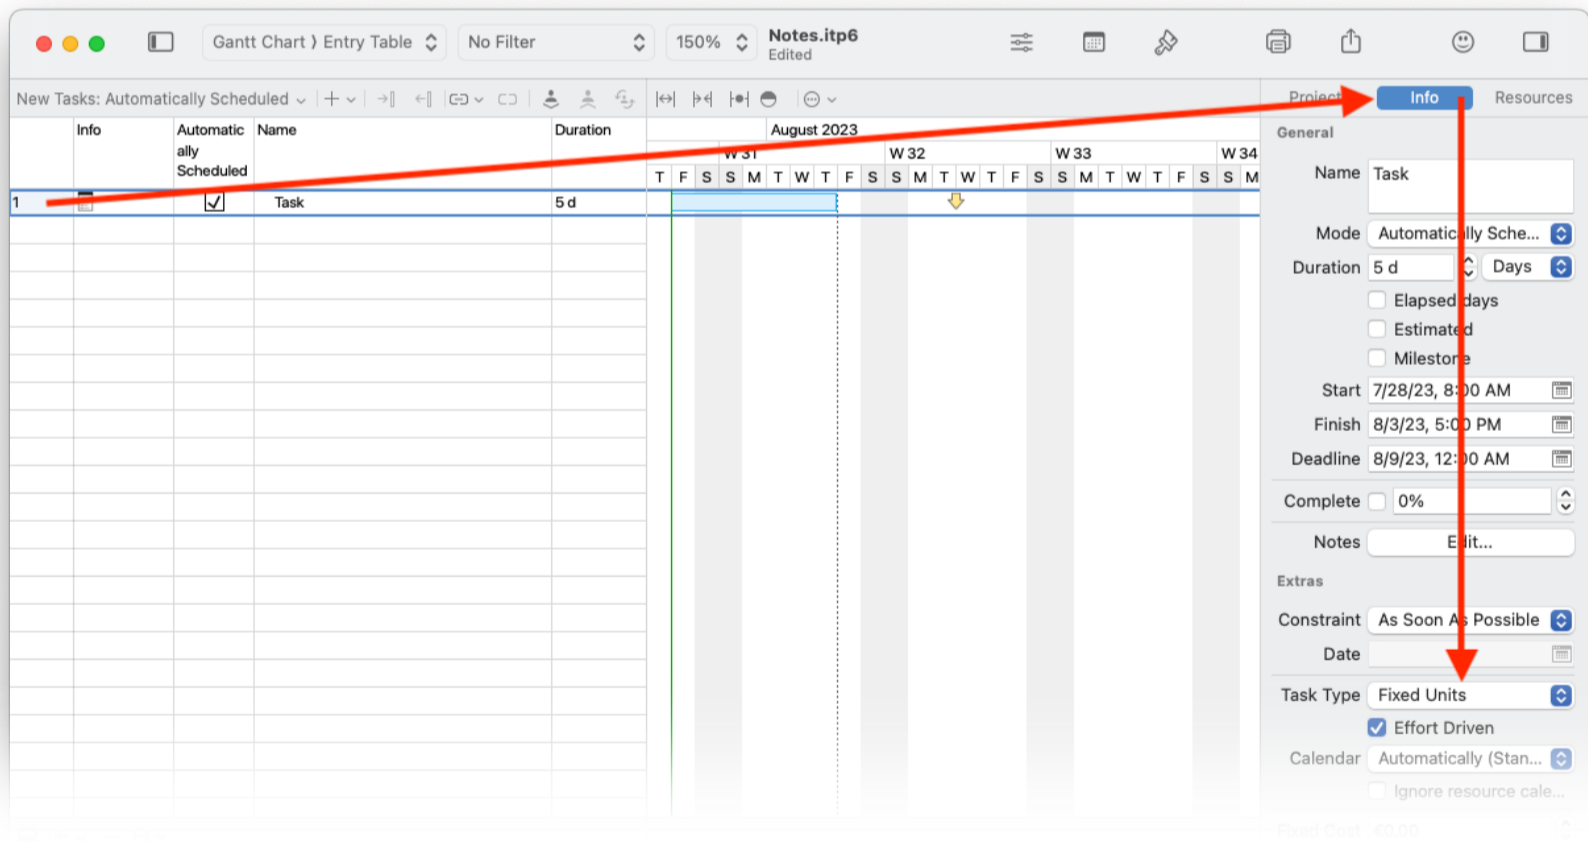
Gantt Chart ⟩ Entry Table
No Filter
150%
Notes.itp6
Edited

New Tasks: Automatically Scheduled

Project
Info
Resources

| | Info | Automatically Scheduled | Name | Duration |
|---|---|---|---|---|
| 1 | | ✓ | Task | 5 d |

August 2023
W 31 W 32 W 33 W 34
T F S S M T W T F S S M T W T F S S M T W T F S S M

General
Name Task
Mode Automatically Sche...
Duration 5 d Days
Elapsed days
Estimated
Milestone
Start 7/28/23, 8:00 AM
Finish 8/3/23, 5:00 PM
Deadline 8/9/23, 12:00 AM
Complete 0%
Notes Edit...
Extras
Constraint As Soon As Possible
Date
Task Type Fixed Units
Effort Driven
Calendar Automatically (Stan...
Ignore resource cale...